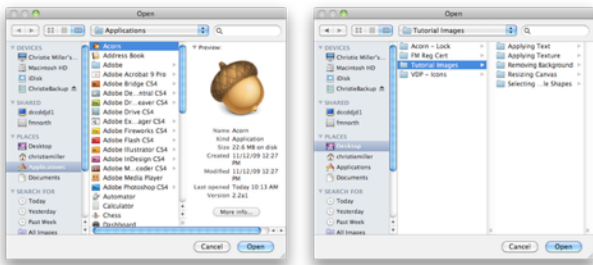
Open

Applications

DEVICES
Christie Miller's...
Macintosh HD
iDisk
ChristieBackup

SHARED
dcoddjd1
fmnorth

PLACES
Desktop
christiemiller
Applications
Documents

SEARCH FOR
Today
Yesterday
Past Week
All Images

Acorn
Address Book
Adobe
Adobe Acrobat 9 Pro
Adobe Bridge CS4
Adobe De...eaver CS4
Adobe Drive CS4
Adobe Ex...ager CS4
Adobe Fireworks CS4
Adobe Flash CS4
Adobe Illustrator CS4
Adobe InDesign CS4
Adobe M...coder CS4
Adobe Media Player
Adobe Photoshop CS4
Automator
Calculator
Chess
Dashboard

Preview

Name Acorn
Kind Application
Size 22.6 MB on disk
Created 11/12/09 12:27 PM
Modified 11/12/09 12:27 PM
Last opened Today 10:13 AM
Version 2.2a1

More info...

Cancel
Open

Open

Tutorial Images

DEVICES
Christie Miller's...
Macintosh HD
iDisk
ChristieBackup

SHARED
dcoddjd1
fmnorth

PLACES
Desktop
christiemiller
Applications
Documents

SEARCH FOR
Today
Yesterday
Past Week
All Images

Acorn – Lock
FM Reg Cert
Tutorial Images
VDP – Icons

Applying Text
Applying Texture
Removing Background
Resizing Canvas
Selecting ...le Shapes

Cancel
Open